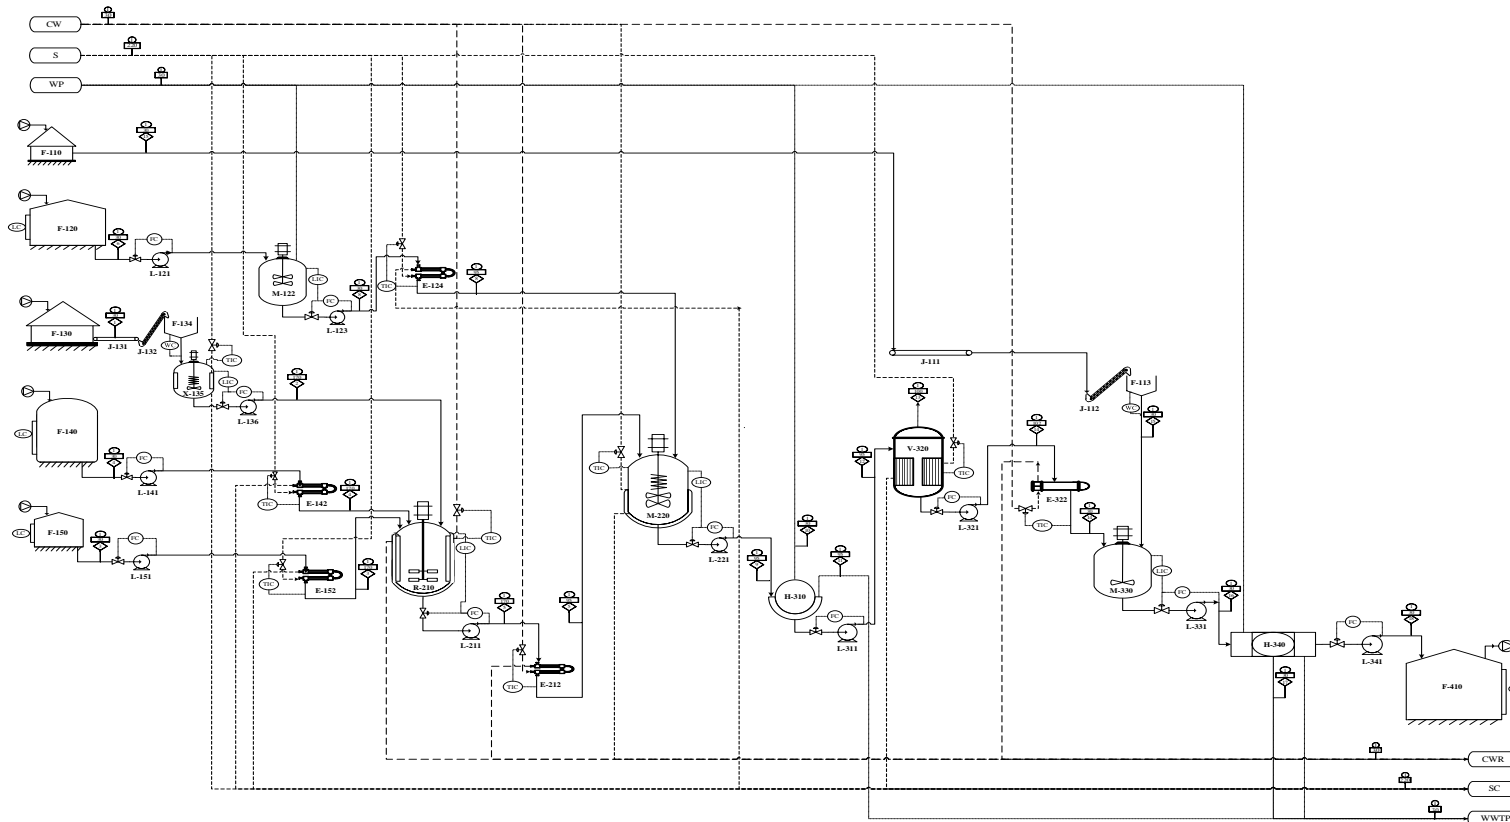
CW

S

WP

F-110

F-120

LC

FC

L-121

M-122

LIC

FC

L-123

E-124

TIC

F-130

J-131

J-132

F-134

WC

TIC

X-135

LIC

FC

L-136

F-140

LC

FC

L-141

E-142

TIC

F-150

LC

FC

L-151

E-152

TIC

R-210

LIC

TIC

FC

L-211

E-212

TIC

M-220

LIC

TIC

FC

L-221

H-310

FC

L-311

J-111

V-320

TIC

FC

L-321

J-112

F-113

WC

E-322

TIC

M-330

LIC

FC

L-331

H-340

FC

L-341

F-410

CWR

SC

WWTP